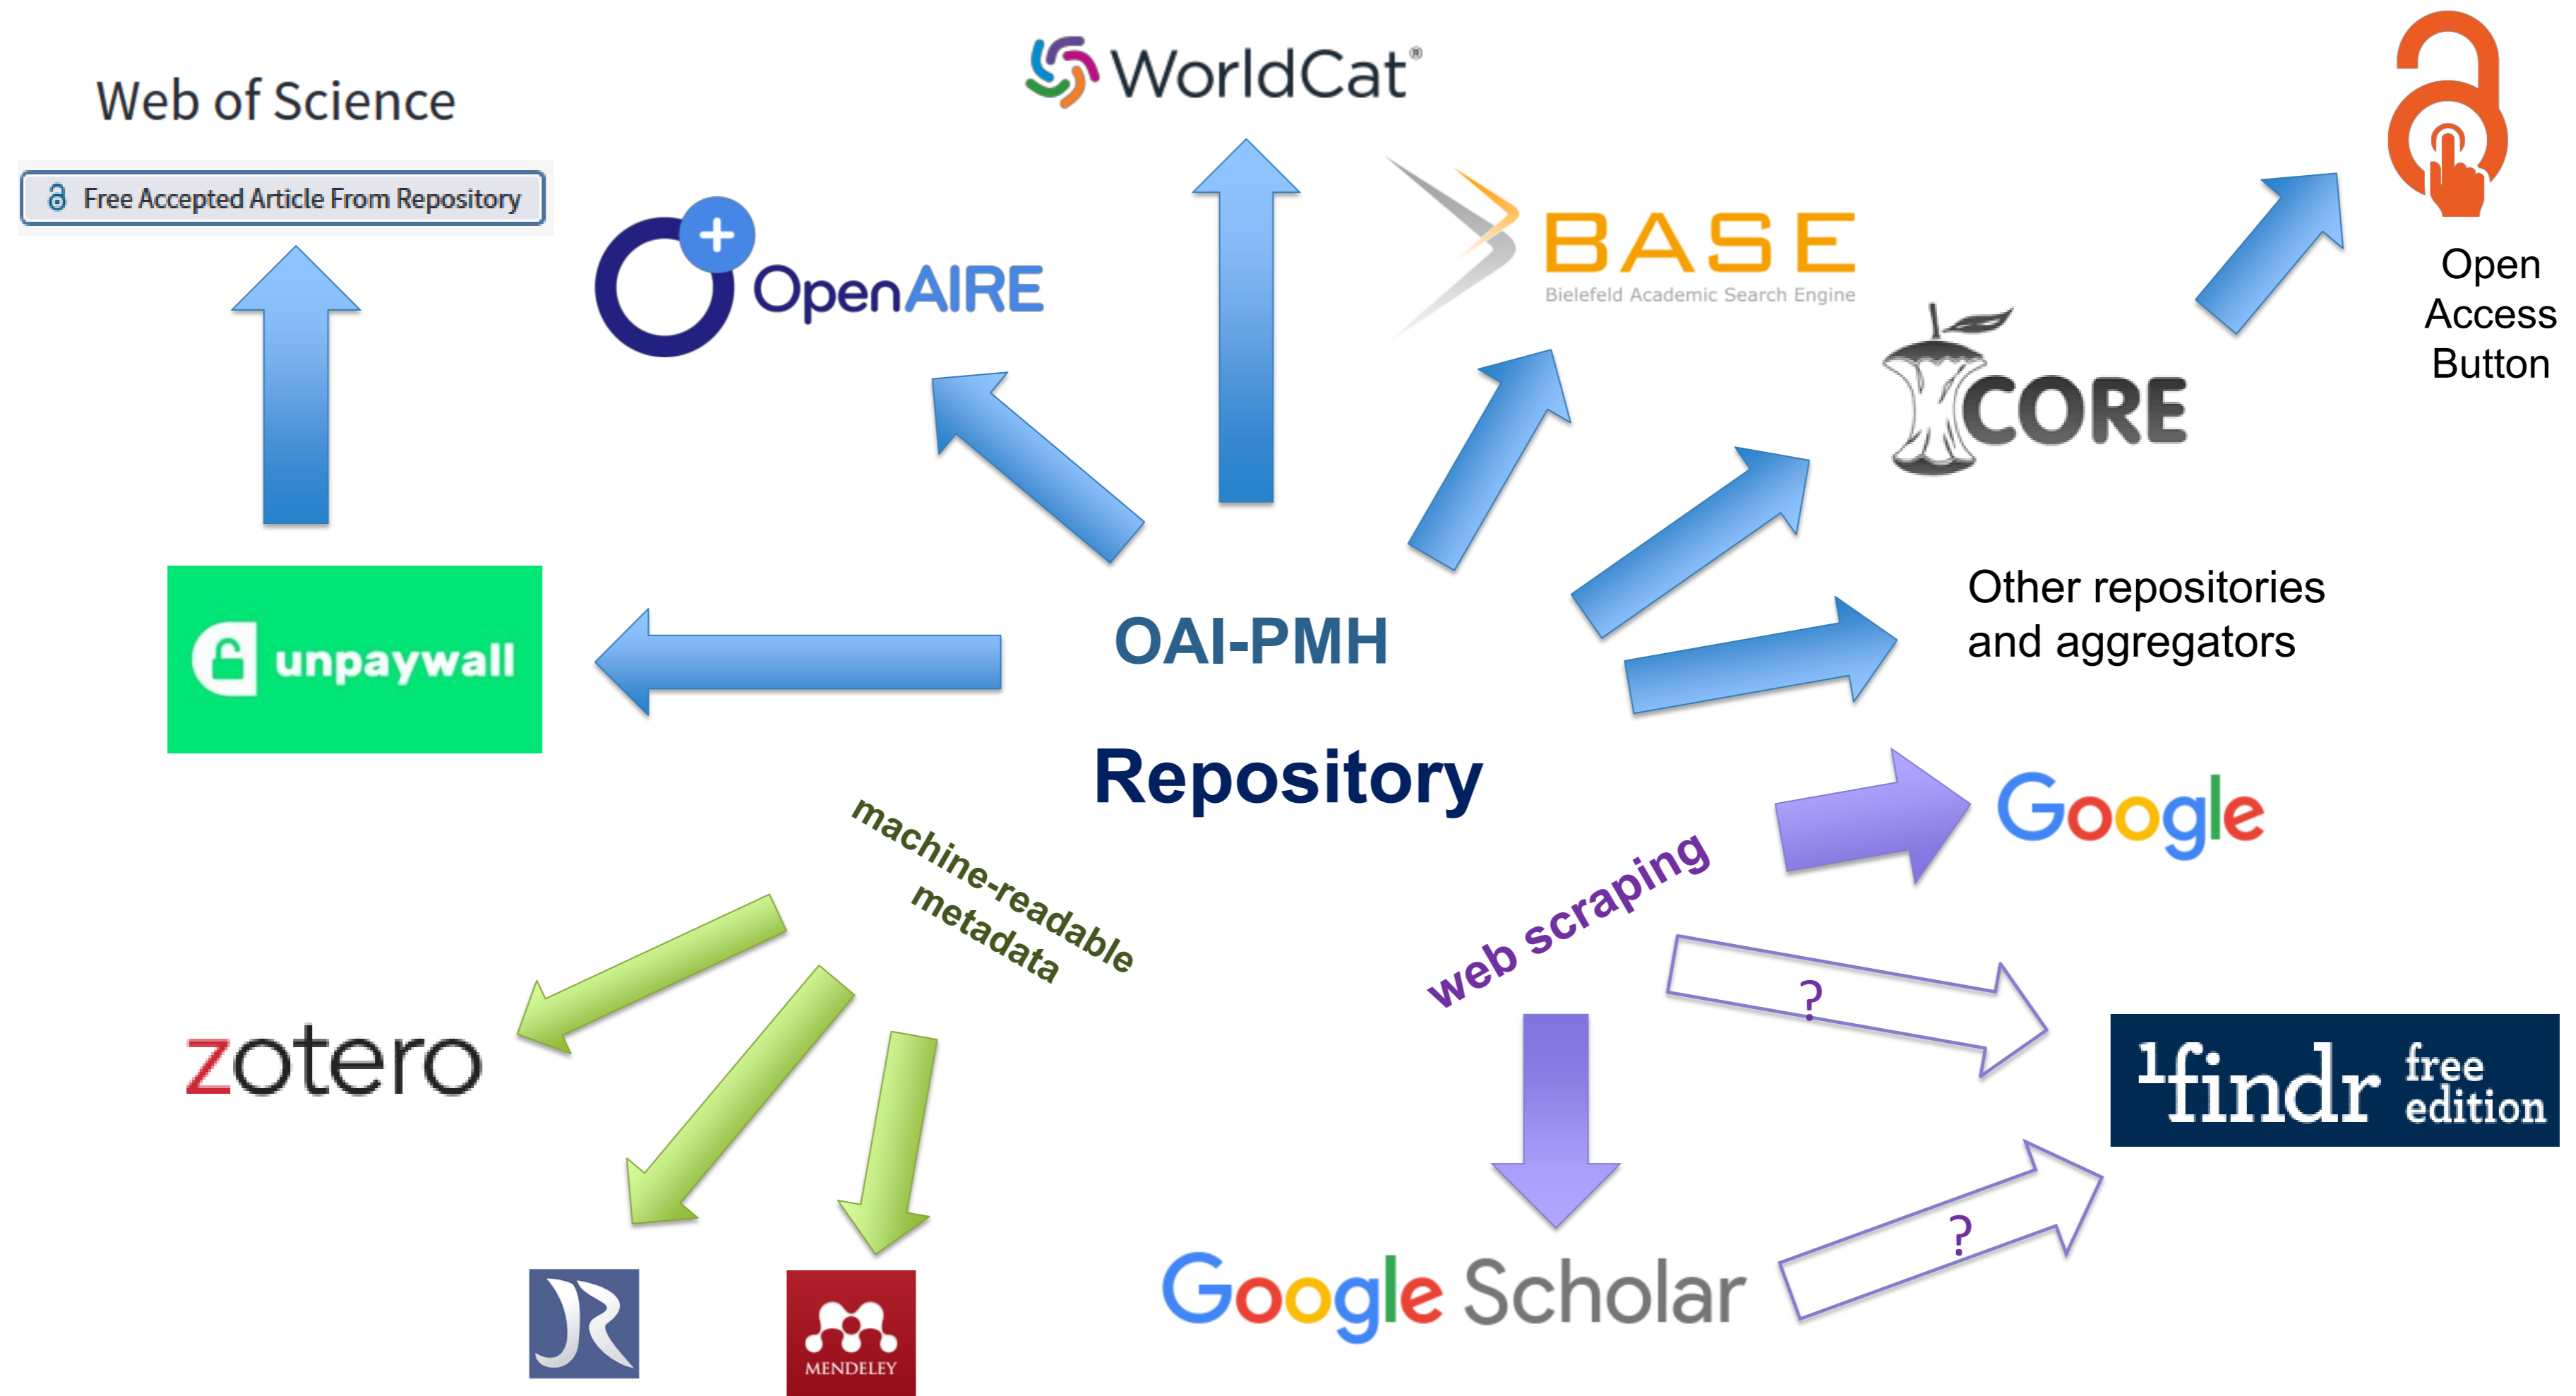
Web of Science

Free Accepted Article From Repository

WorldCat®

OpenAIRE

BASE
Bielefeld Academic Search Engine

Open Access Button

CORE

unpaywall

OAI-PMH

Other repositories and aggregators

Repository

Google

machine-readable metadata

web scraping

?

zotero

1findr free edition

?

MENDELEY

Google Scholar